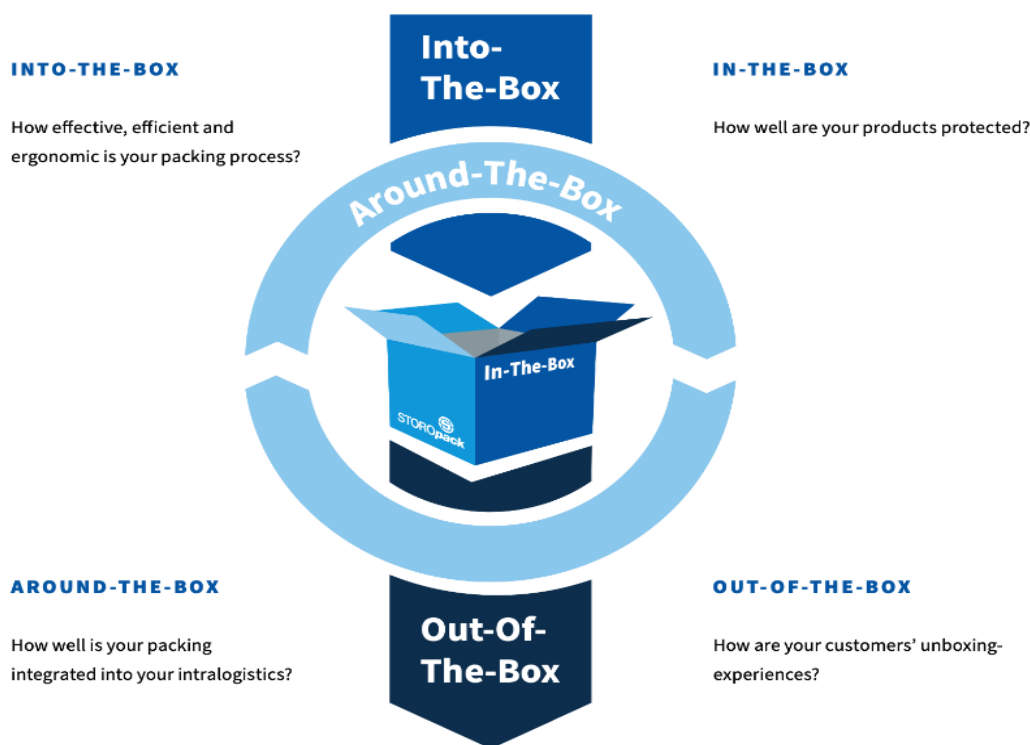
INTO-THE-BOX

How effective, efficient and ergonomic is your packing process?

Into-The-Box

IN-THE-BOX

How well are your products protected?

Around-The-Box

In-The-Box

STOROpack

AROUND-THE-BOX

How well is your packing integrated into your intralogistics?

Out-Of-The-Box

OUT-OF-THE-BOX

How are your customers' unboxing-experiences?